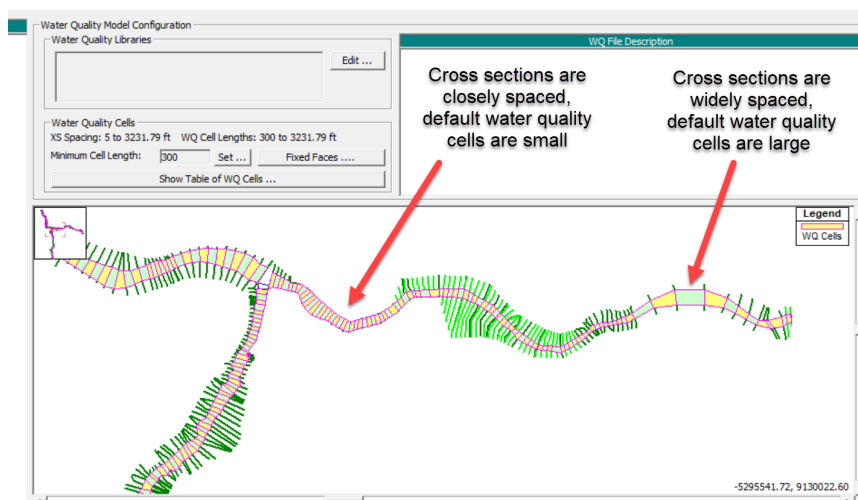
Water Quality Model Configuration

Water Quality Libraries

Edit ...

WQ File Description

Water Quality Cells

XS Spacing: 5 to 3231.79 ft WQ Cell Lengths: 300 to 3231.79 ft

Minimum Cell Length: 300 Set ... Fixed Faces ....

Show Table of WQ Cells ...

Cross sections are closely spaced, default water quality cells are small

Cross sections are widely spaced, default water quality cells are large

Legend

WQ Cells

-5295541.72, 9130022.60